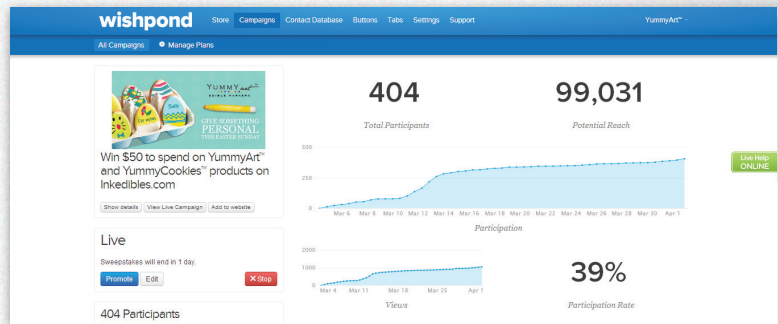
wishpond Store Campaigns Contact Database Buttons Tabs Settings Support YummyArt™

All Campaigns Manage Plans

YUMMY art EDIBLE MARKERS
GIVE SOMETHING PERSONAL THIS EASTER SUNDAY

Win $50 to spend on YummyArt™ and YummyCookies™ products on Inkedibles.com

Show details View Live Campaign Add to website

Live

Sweepstakes will end in 1 day.

Promote Edit ✕ Stop

404 Participants

404
Total Participants

99,031
Potential Reach

500
250
0
Mar 6 Mar 8 Mar 10 Mar 12 Mar 14 Mar 16 Mar 18 Mar 20 Mar 22 Mar 24 Mar 26 Mar 28 Mar 30 Apr 1
Participation

2000
1000
0
Mar 4 Mar 11 Mar 18 Mar 25 Apr 1
Views

39%
Participation Rate

Live Help ONLINE